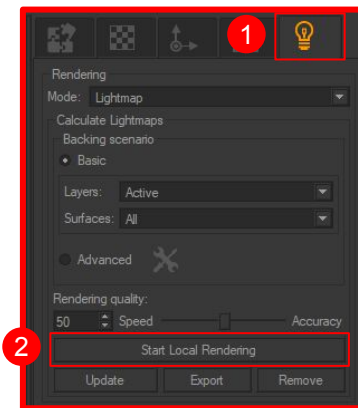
1

Rendering

Mode: Lightmap

Calculate Lightmaps

Backing scenario

Basic

Layers: Active

Surfaces: All

Advanced

Rendering quality:

50 Speed Accuracy

2

Start Local Rendering

Update Export Remove